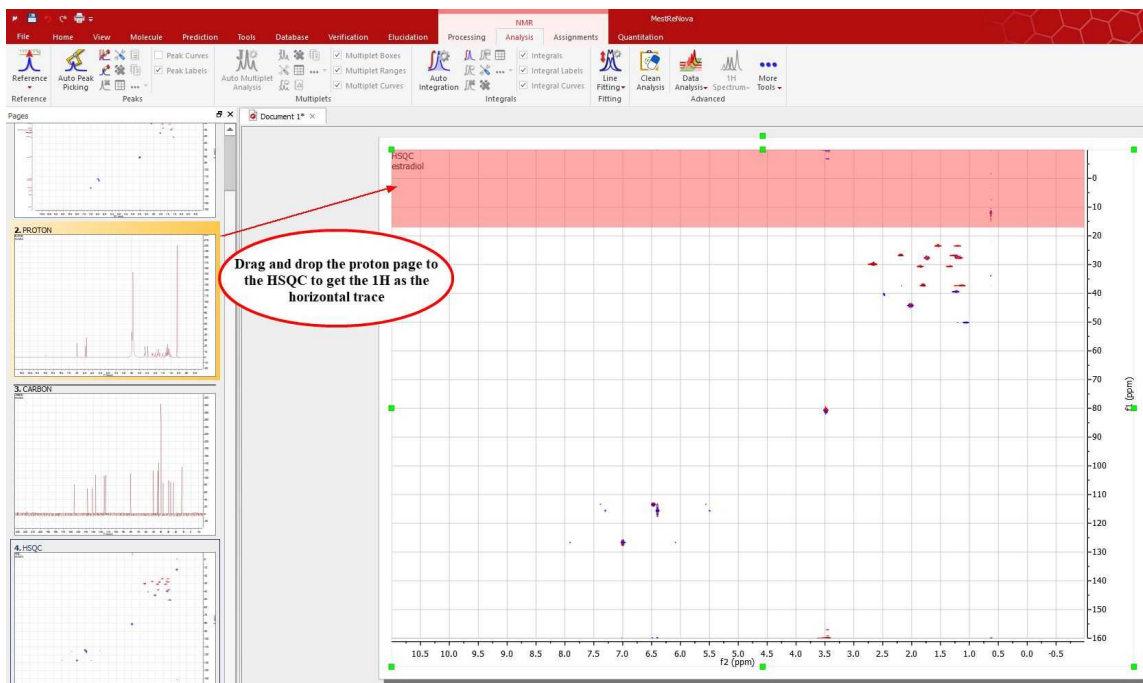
NMR MestReNova

File Home View Molecule Prediction Tools Database Verification Elucidation Processing Analysis Assignments Quantitation

Reference Auto Peak Picking Peak Curves Peak Labels Auto Multiplet Analysis Multiplet Boxes Multiplet Ranges Multiplet Curves Auto Integration Integrals Integral Labels Integral Curves Line Fitting Clean Analysis Data Analysis 1H Spectrum More Tools

Reference Peaks Multiplets Integrals Fitting Advanced

Pages

Document 1*

2. PROTON

3. CARBON

4. HSQC

HSQC
estradiol

Drag and drop the proton page to the HSQC to get the 1H as the horizontal trace

0
10
20
30
40
50
60
70
80
90
100
110
120
130
140
150
160

f1 (ppm)

10.5 10.0 9.5 9.0 8.5 8.0 7.5 7.0 6.5 6.0 5.5 5.0 4.5 4.0 3.5 3.0 2.5 2.0 1.5 1.0 0.5 0.0 -0.5
f2 (ppm)